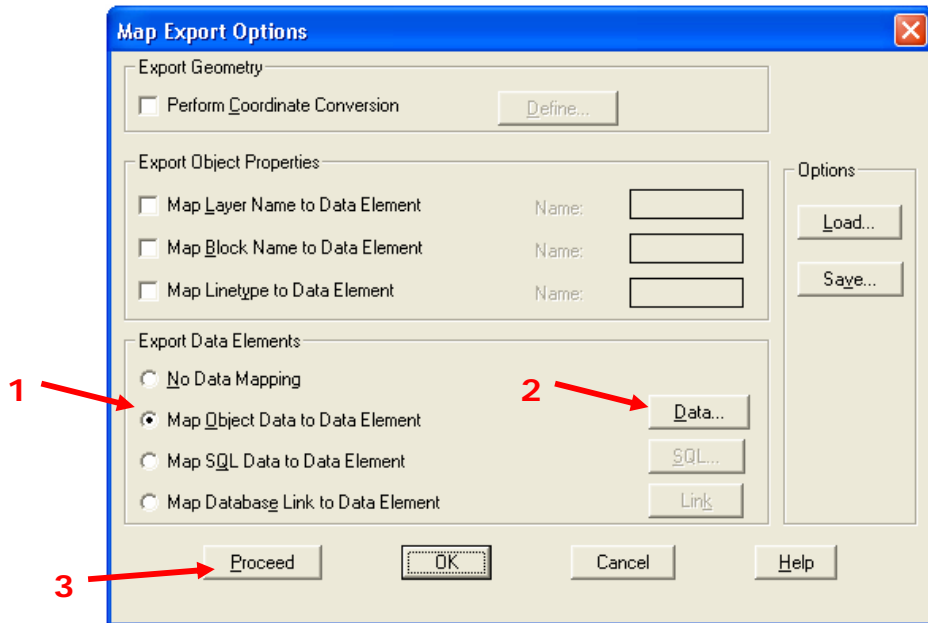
Map Export Options

Export Geometry

Perform Coordinate Conversion

Define...

Export Object Properties

Map Layer Name to Data Element

Name:

Map Block Name to Data Element

Name:

Map Linetype to Data Element

Name:

Options

Load...

Save...

Export Data Elements

1

No Data Mapping

2

Map Object Data to Data Element

Data...

Map SQL Data to Data Element

SQL...

Map Database Link to Data Element

Link

Proceed

OK

Cancel

Help

3